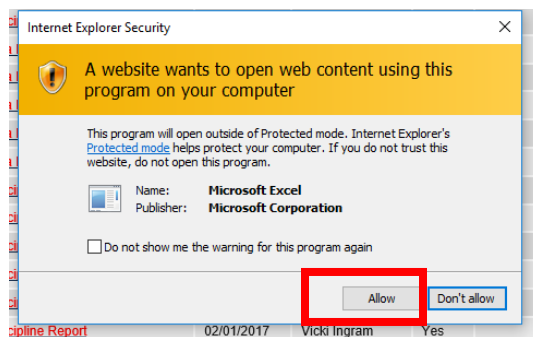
Internet Explorer Security

A website wants to open web content using this program on your computer

This program will open outside of Protected mode. Internet Explorer's Protected mode helps protect your computer. If you do not trust this website, do not open this program.

Name: Microsoft Excel
Publisher: Microsoft Corporation

Do not show me the warning for this program again

Allow Don't allow

cipline Report 02/01/2017 Vicki Ingram Yes